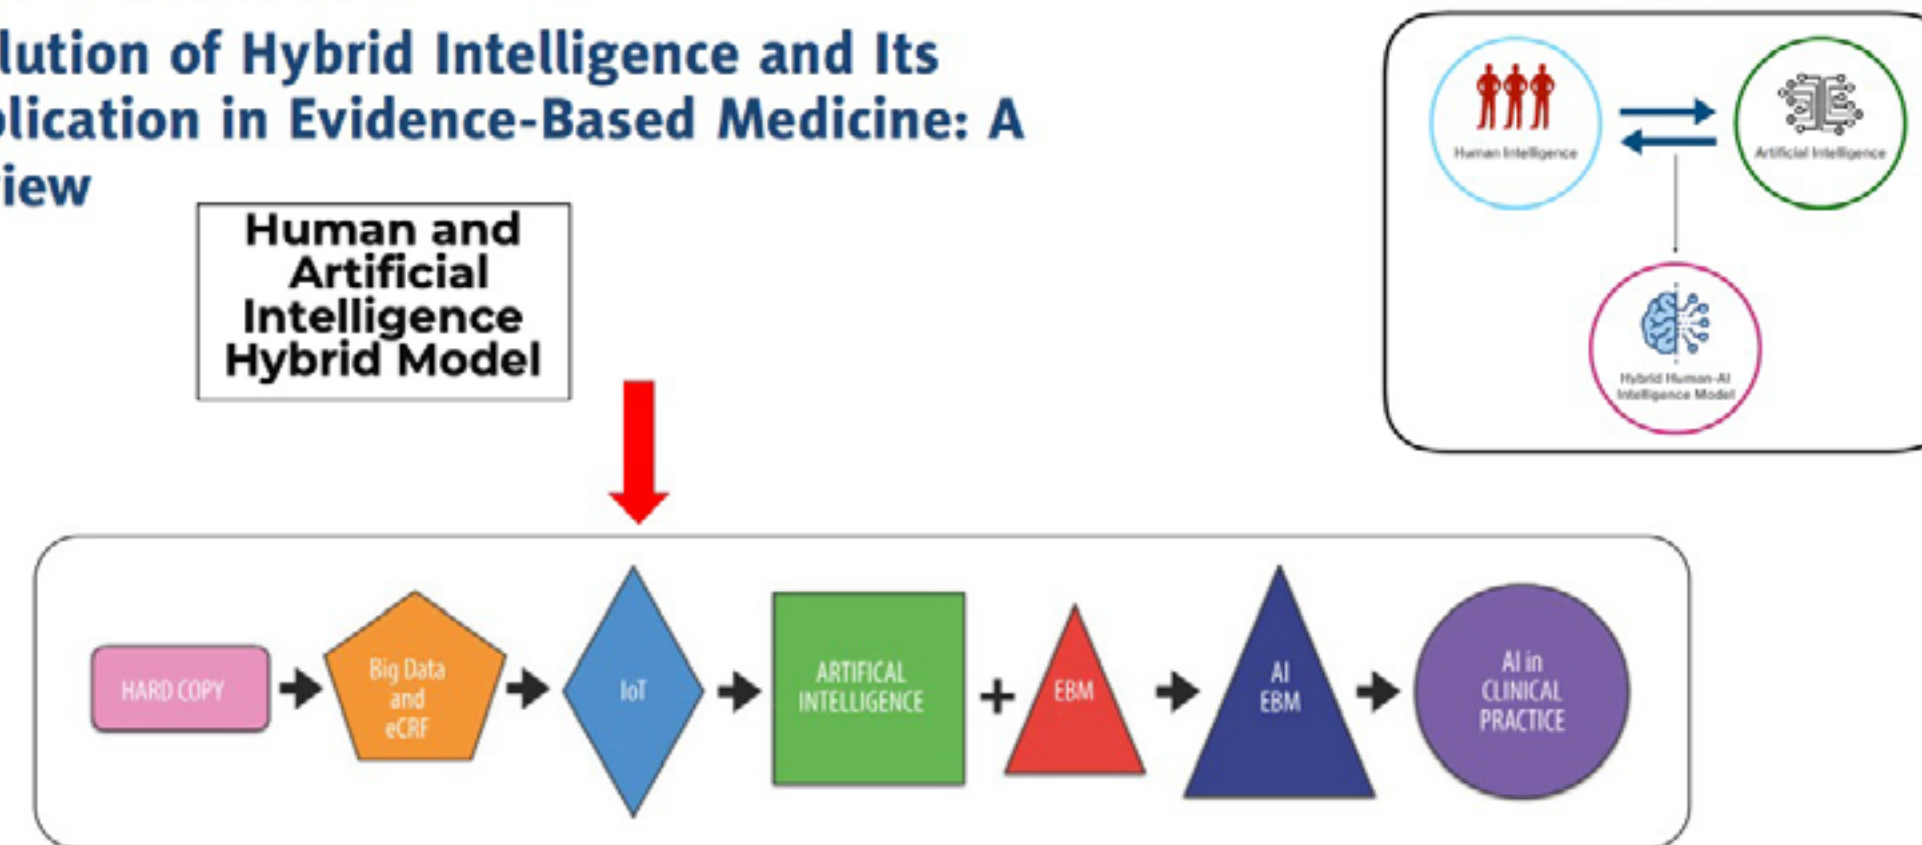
lution of Hybrid Intelligence and Its plication in Evidence-Based Medicine: A iew

Human and Artificial Intelligence Hybrid Model

Human Intelligence

Artificial Intelligence

Hybrid Human-AI Intelligence Model

HARD COPY

Big Data and eCRF

IoT

ARTIFICAL INTELLIGENCE

+

EBM

AI EBM

AI in CLINICAL PRACTICE